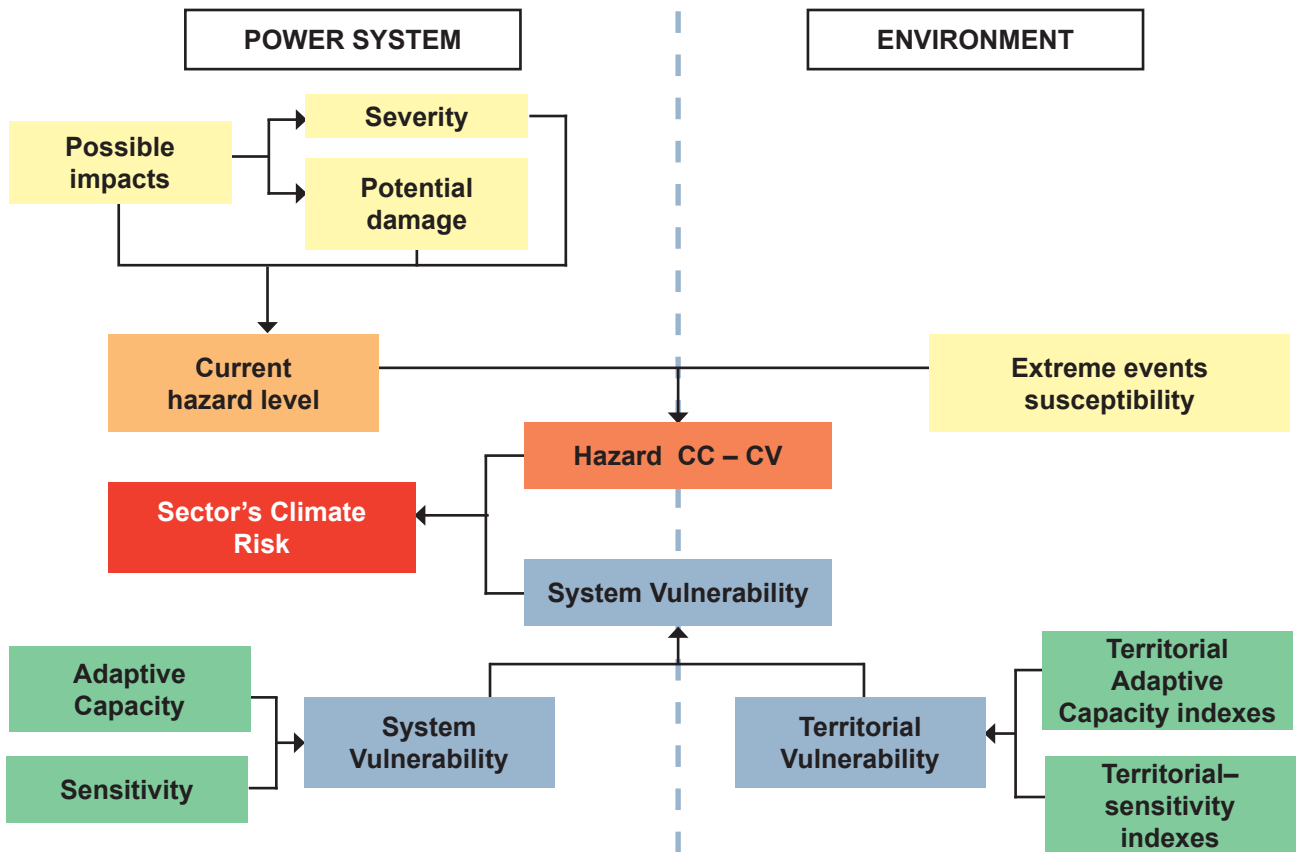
POWER SYSTEM

ENVIRONMENT

Possible impacts

Severity

Potential damage

Current hazard level

Extreme events susceptibility

Hazard CC – CV

Sector’s Climate Risk

System Vulnerability

Adaptive Capacity

Sensitivity

System Vulnerability

Territorial Vulnerability

Territorial Adaptive Capacity indexes

Territorial– sensitivity indexes